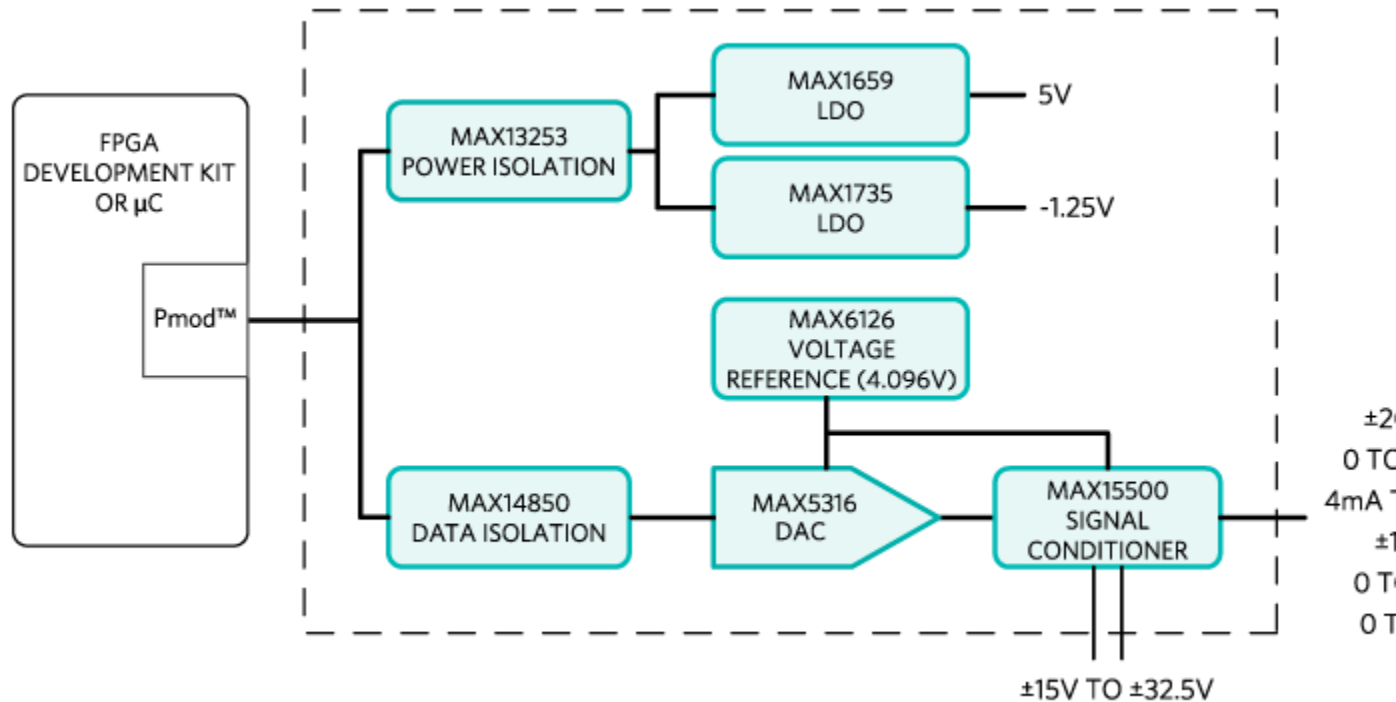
FPGA
DEVELOPMENT KIT
OR µC

Pmod™

MAX13253
POWER ISOLATION

MAX1659
LDO

5V

MAX1735
LDO

-1.25V

MAX6126
VOLTAGE
REFERENCE (4.096V)

MAX14850
DATA ISOLATION

MAX5316
DAC

MAX15500
SIGNAL
CONDITIONER

±2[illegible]
0 TO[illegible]
4mA T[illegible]
±1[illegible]
0 T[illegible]
0 T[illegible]

±15V TO ±32.5V